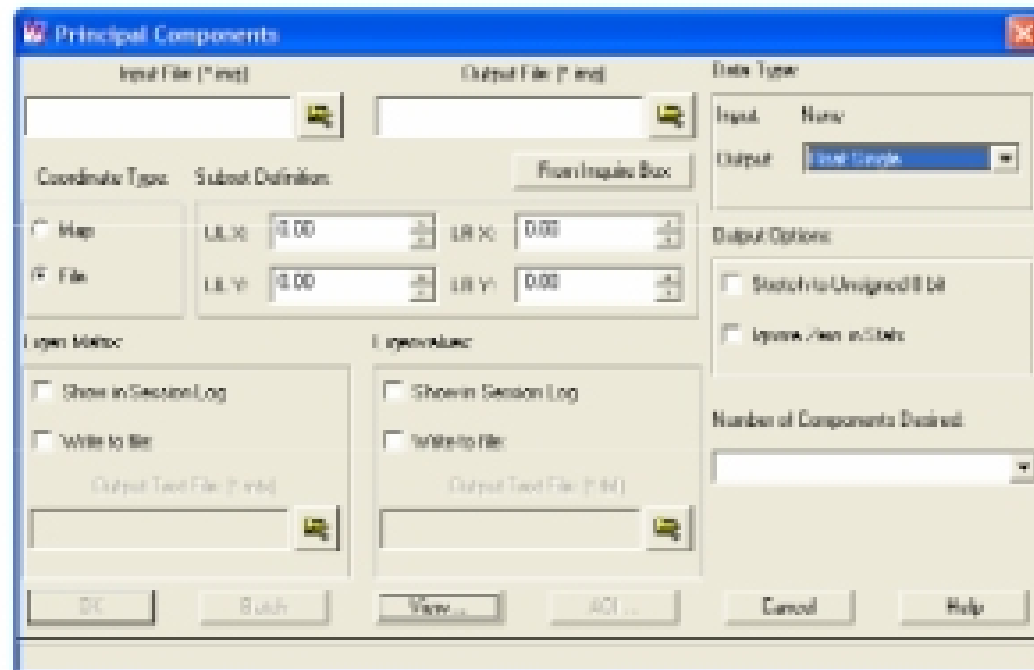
Principal Components

Input File: (*.img)

Output File: (*.img)

Data Type:

Input: None

Output: Float Single

Coordinate Type:

Subset Definition:

From Inquire Box

Map

File

UL X: 0.00

LR X: 0.00

UL Y: 0.00

LR Y: 0.00

Output Options:

Stretch to Unsigned 8 bit

Ignore Zero in Stats

Eigen Matrix:

Eigenvalues:

Show in Session Log

Write to file:

Output Text File: (*.mtx)

Show in Session Log

Write to file:

Output Text File: (*.tbl)

Number of Components Desired:

OK

Batch

View...

AOI...

Cancel

Help